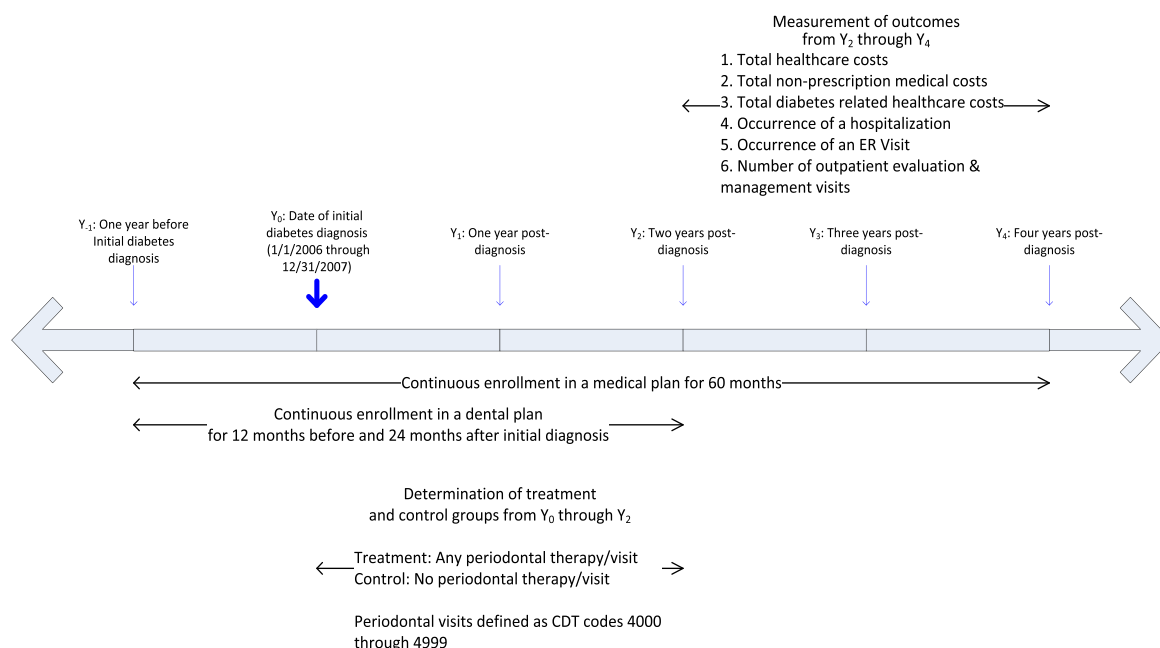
Measurement of outcomes from $Y_2$ through $Y_4$

1. Total healthcare costs
2. Total non-prescription medical costs
3. Total diabetes related healthcare costs
4. Occurrence of a hospitalization
5. Occurrence of an ER Visit
6. Number of outpatient evaluation & management visits

$Y_{-1}$: One year before Initial diabetes diagnosis

$Y_0$: Date of initial diabetes diagnosis (1/1/2006 through 12/31/2007)

$Y_1$: One year post-diagnosis

$Y_2$: Two years post-diagnosis

$Y_3$: Three years post-diagnosis

$Y_4$: Four years post-diagnosis

Continuous enrollment in a medical plan for 60 months

Continuous enrollment in a dental plan for 12 months before and 24 months after initial diagnosis

Determination of treatment and control groups from $Y_0$ through $Y_2$

Treatment: Any periodontal therapy/visit
Control: No periodontal therapy/visit

Periodontal visits defined as CDT codes 4000 through 4999